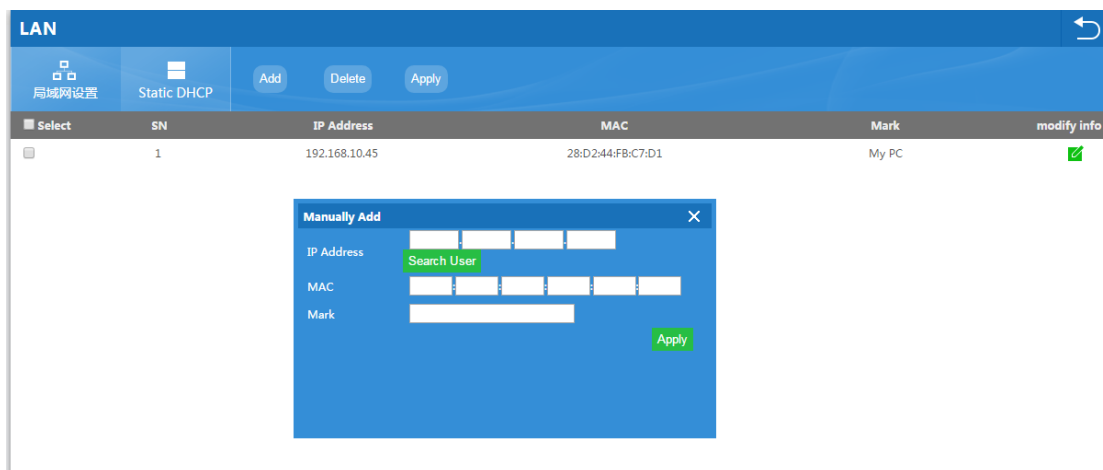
LAN

局域网设置

Static DHCP

Add

Delete

Apply

| Select | SN | IP Address | MAC | Mark | modify info |
|---|---|---|---|---|---|
| | 1 | 192.168.10.45 | 28:D2:44:FB:C7:D1 | My PC | |

Manually Add

IP Address . . .

Search User

MAC : : : : :

Mark

Apply